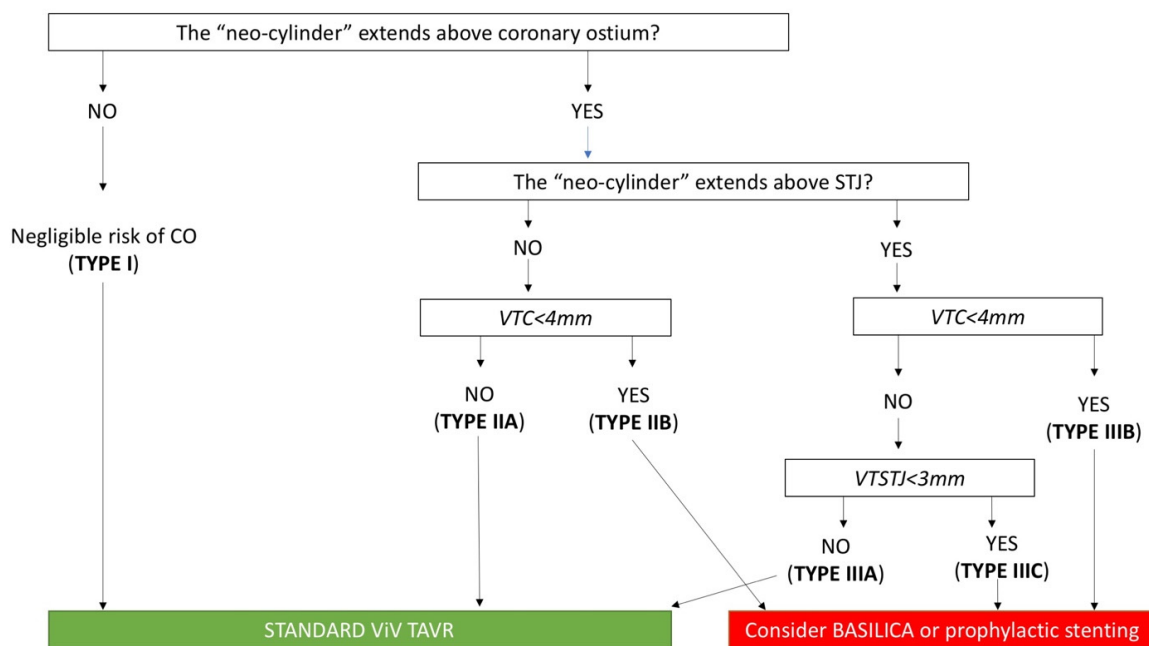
The “neo-cylinder” extends above coronary ostium?

NO

Negligible risk of CO
(TYPE I)

YES

The “neo-cylinder” extends above STJ?

NO

VTC<4mm

NO
(TYPE IIA)

YES
(TYPE IIB)

YES

VTC<4mm

NO

VTSTJ<3mm

NO
(TYPE IIIA)

YES
(TYPE IIIC)

YES
(TYPE IIIB)

STANDARD ViV TAVR

Consider BASILICA or prophylactic stenting